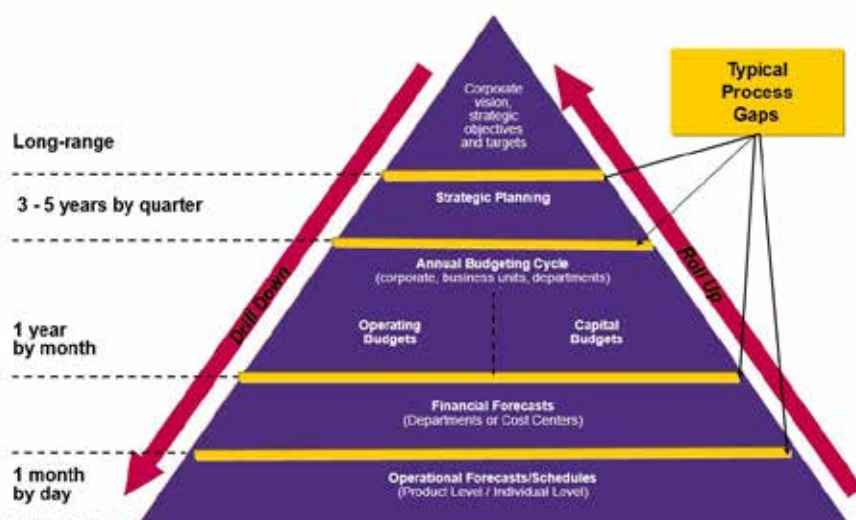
Typical Process Gaps

Long-range

Corporate vision, strategic objectives and targets

3 - 5 years by quarter

Strategic Planning

Annual Budgeting Cycle (corporate, business units, departments)

1 year by month

Operating Budgets

Capital Budgets

Financial Forecasts (Departments or Cost Centers)

1 month by day

Operational Forecasts/Schedules (Product Level / Individual Level)

Drill Down

Roll Up